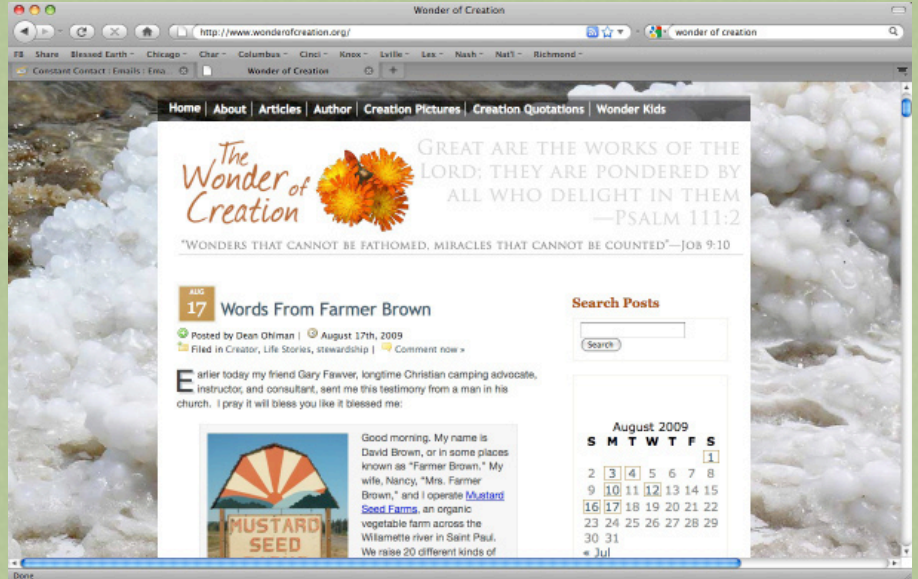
Wonder of Creation

http://www.wonderofcreation.org/

wonder of creation

FB Share Blessed Earth Chicago Char Columbus Cinci Knox Lville Lex Nash Nat'l Richmond

Constant Contact : Emails : Ema... Wonder of Creation

Home | About | Articles | Author | Creation Pictures | Creation Quotations | Wonder Kids

The Wonder of Creation

Great are the works of the Lord; they are pondered by all who delight in them —Psalm 111:2

"Wonders that cannot be fathomed, miracles that cannot be counted"—Job 9:10

AUG 17 Words From Farmer Brown

Posted by Dean Ohlman | August 17th, 2009

Filed in Creator, Life Stories, stewardship | Comment now »

Earlier today my friend Gary Fawver, longtime Christian camping advocate, instructor, and consultant, sent me this testimony from a man in his church. I pray it will bless you like it blessed me:

MUSTARD SEED

Good morning. My name is David Brown, or in some places known as "Farmer Brown." My wife, Nancy, "Mrs. Farmer Brown," and I operate Mustard Seed Farms, an organic vegetable farm across the Willamette river in Saint Paul. We raise 20 different kinds of

Search Posts

Search

August 2009

| S | M | T | W | T | F | S |
|---|---|---|---|---|---|---|
| | | | | | | 1 |
| 2 | 3 | 4 | 5 | 6 | 7 | 8 |
| 9 | 10 | 11 | 12 | 13 | 14 | 15 |
| 16 | 17 | 18 | 19 | 20 | 21 | 22 |
| 23 | 24 | 25 | 26 | 27 | 28 | 29 |
| 30 | 31 | | | | | |

« Jul

Done